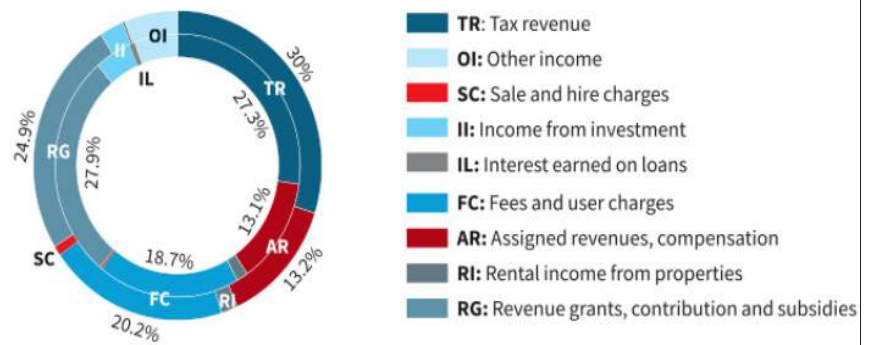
OI
II
IL
TR
30%
27.3%
13.1%
AR
13.2%
RI
FC
18.7%
20.2%
SC
RG
27.9%
24.9%

TR: Tax revenue
OI: Other income
SC: Sale and hire charges
II: Income from investment
IL: Interest earned on loans
FC: Fees and user charges
AR: Assigned revenues, compensation
RI: Rental income from properties
RG: Revenue grants, contribution and subsidies